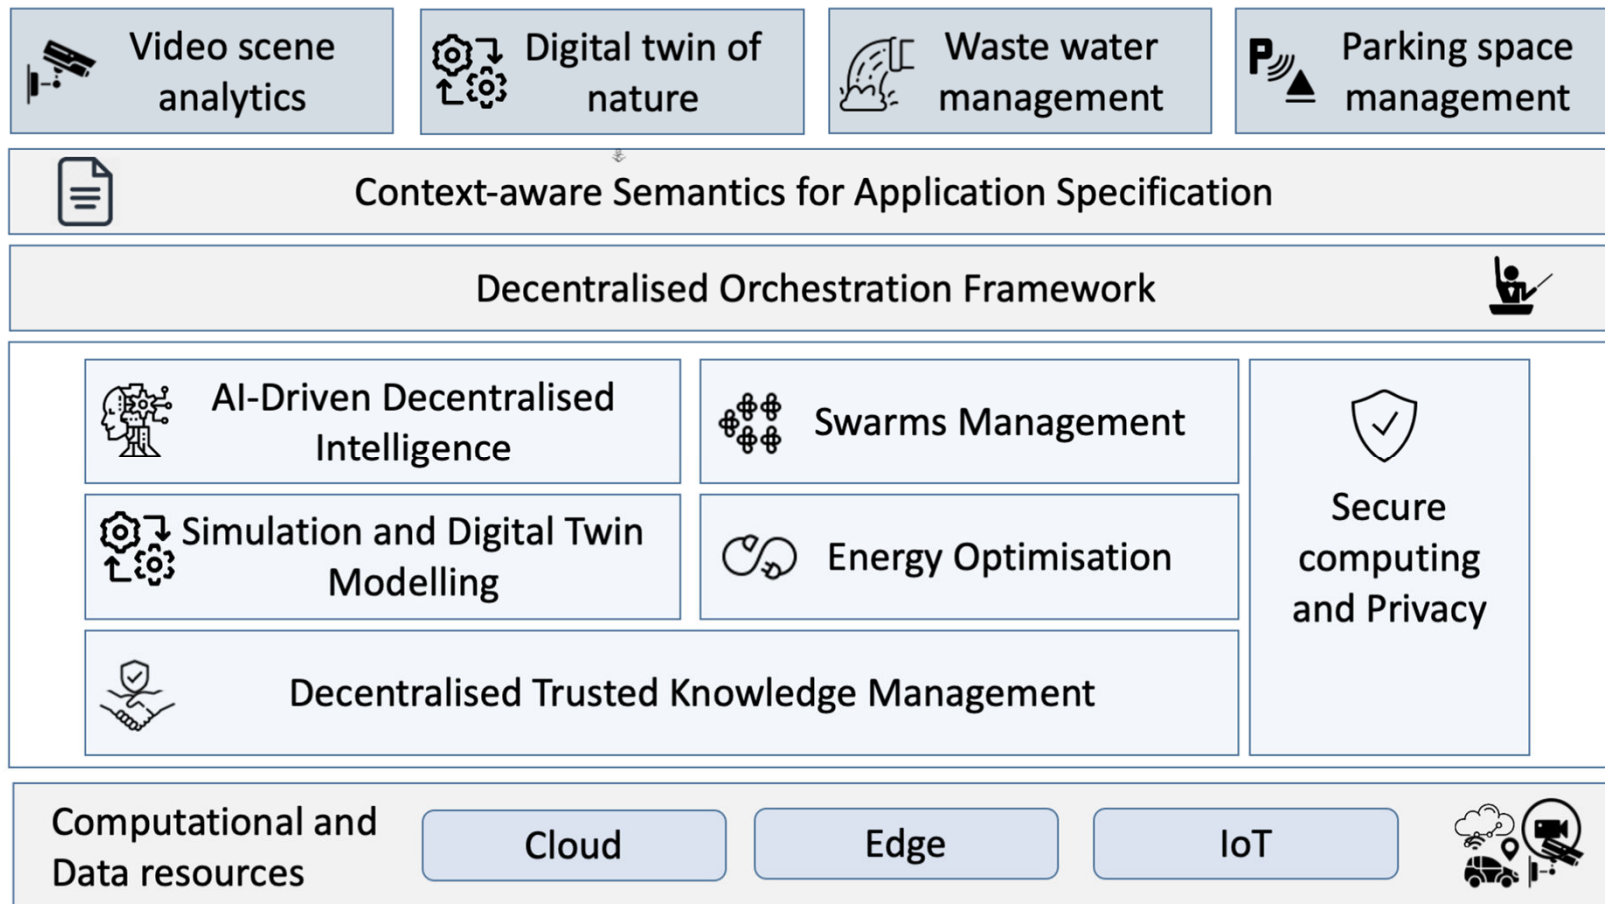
Video scene analytics

Digital twin of nature

Waste water management

Parking space management

Context-aware Semantics for Application Specification

Decentralised Orchestration Framework

AI-Driven Decentralised Intelligence

Swarms Management

Secure computing and Privacy

Simulation and Digital Twin Modelling

Energy Optimisation

Decentralised Trusted Knowledge Management

Computational and Data resources

Cloud

Edge

IoT